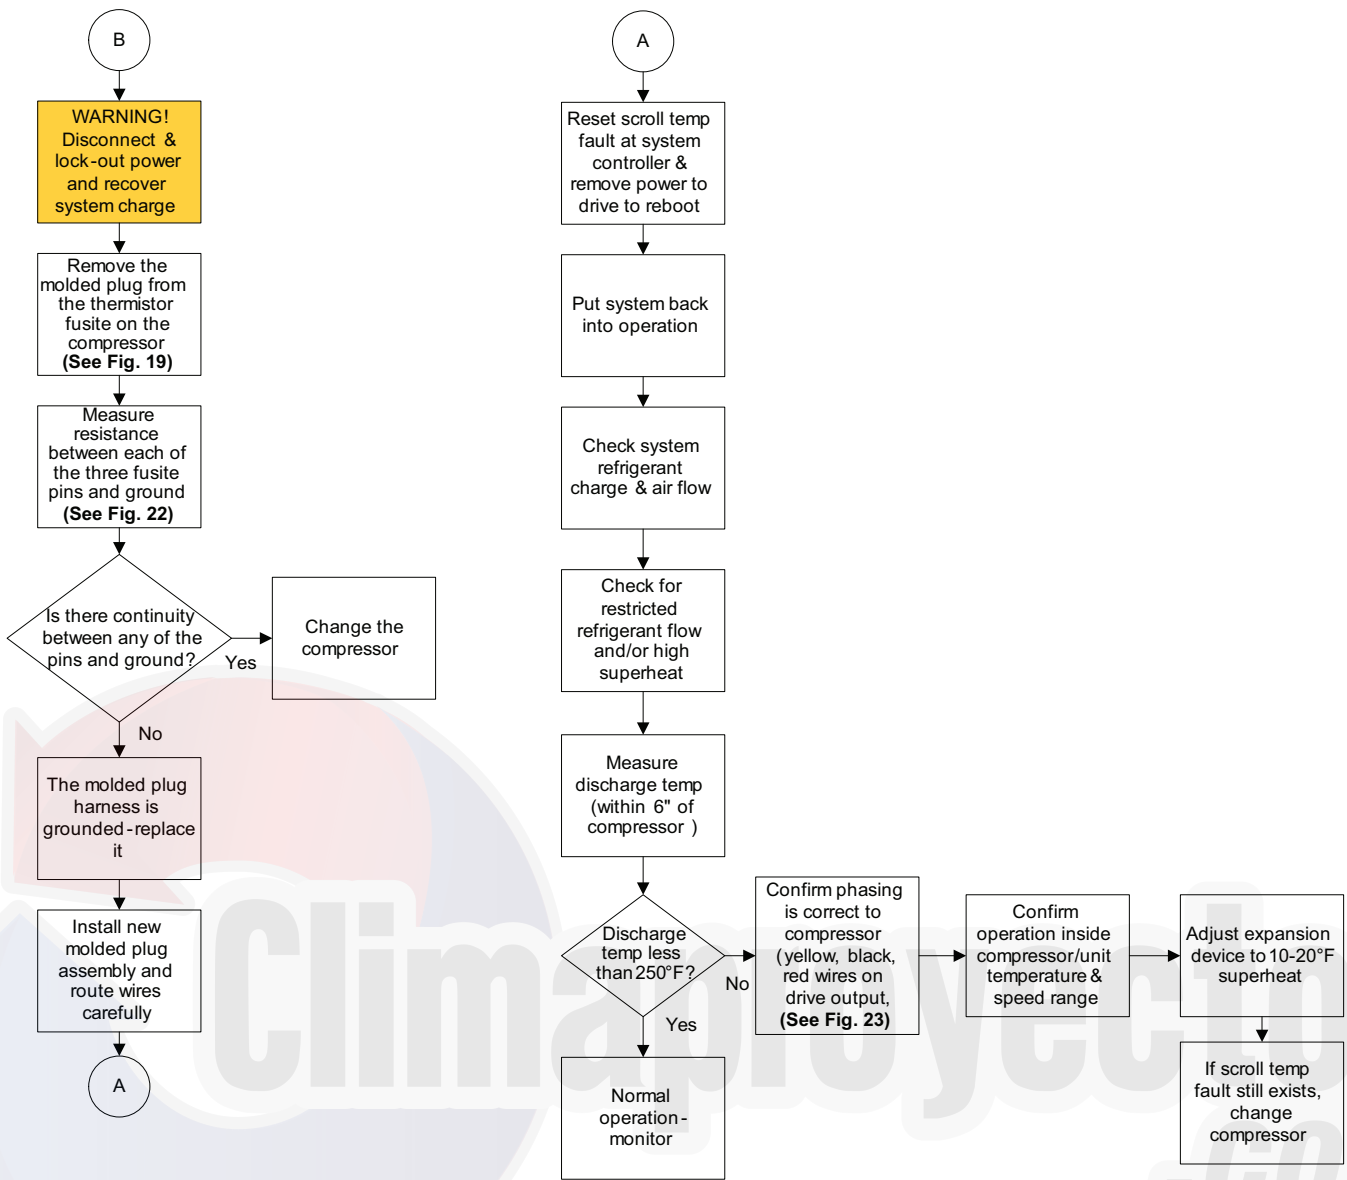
B

WARNING! Disconnect & lock-out power and recover system charge

Remove the molded plug from the thermistor fusite on the compressor (See Fig. 19)

Measure resistance between each of the three fusite pins and ground (See Fig. 22)

Is there continuity between any of the pins and ground?

Yes

Change the compressor

No

The molded plug harness is grounded-replace it

Install new molded plug assembly and route wires carefully

A

A

Reset scroll temp fault at system controller & remove power to drive to reboot

Put system back into operation

Check system refrigerant charge & air flow

Check for restricted refrigerant flow and/or high superheat

Measure discharge temp (within 6" of compressor )

Discharge temp less than 250°F?

No

Yes

Normal operation-monitor

Confirm phasing is correct to compressor (yellow, black, red wires on drive output, (See Fig. 23)

Confirm operation inside compressor/unit temperature & speed range

Adjust expansion device to 10-20°F superheat

If scroll temp fault still exists, change compressor

Climaproyecto